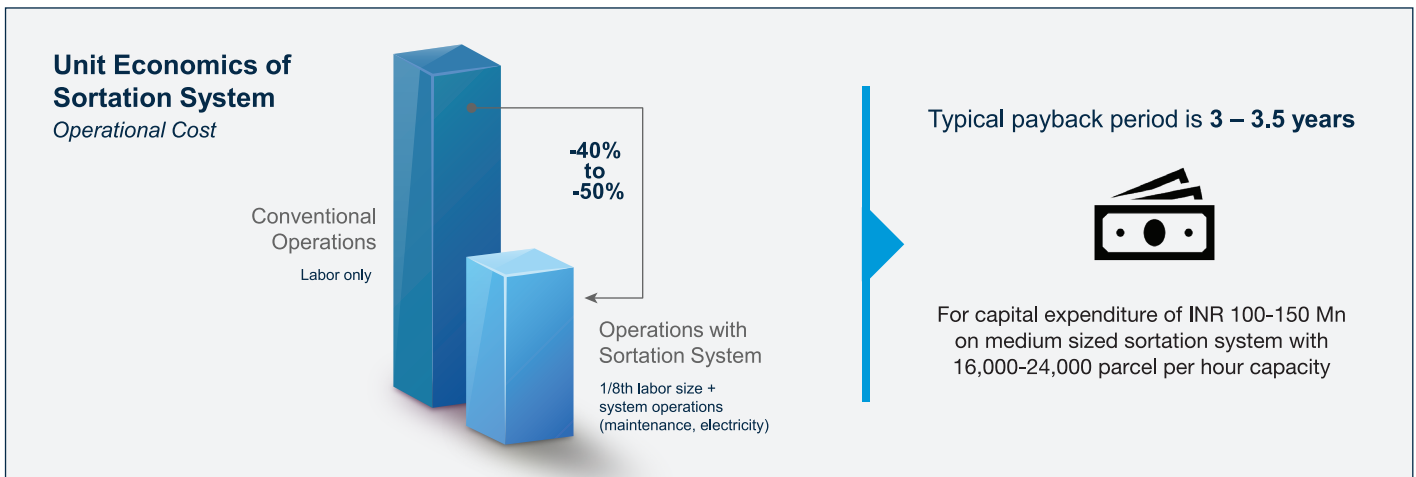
Unit Economics of Sortation System

Operational Cost

Conventional Operations

Labor only

-40% to -50%

Operations with Sortation System

1/8th labor size + system operations (maintenance, electricity)

Typical payback period is 3 – 3.5 years

For capital expenditure of INR 100-150 Mn on medium sized sortation system with 16,000-24,000 parcel per hour capacity